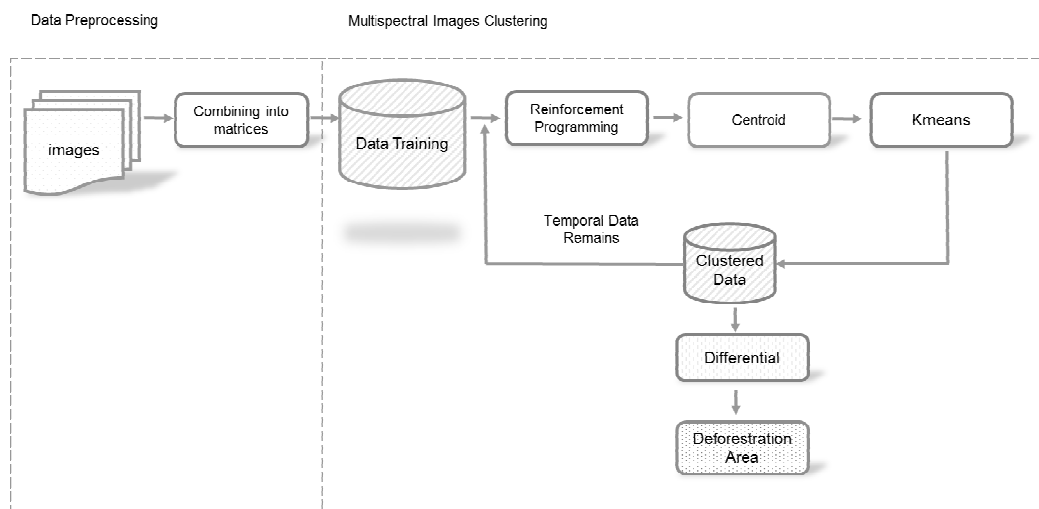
Data Preprocessing

Multispectral Images Clustering

images

Combining into matrices

Data Training

Reinforcement Programming

Centroid

Kmeans

Temporal Data Remains

Clustered Data

Differential

Deforestration Area